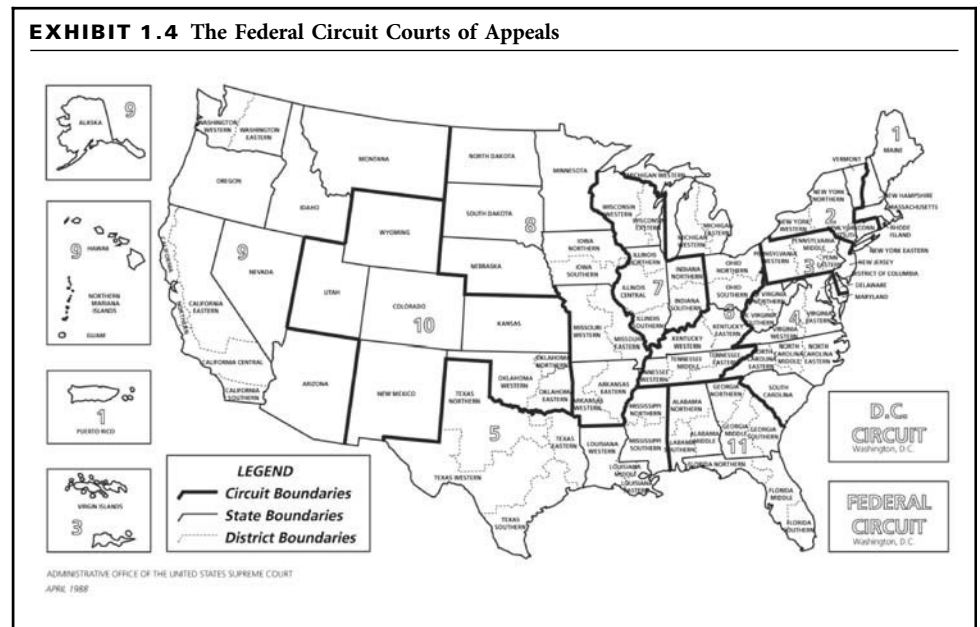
EXHIBIT 1.4 The Federal Circuit Courts of Appeals

9
ALASKA

9
HAWAII
NORTHERN MARIANA ISLANDS
GUAM

1
PUERTO RICO

3
VIRGIN ISLANDS

WASHINGTON WESTERN
WASHINGTON EASTERN
OREGON
IDAHO
MONTANA
WYOMING
NORTH DAKOTA
SOUTH DAKOTA
8
MINNESOTA
9
NEVADA
CALIFORNIA NORTHERN
CALIFORNIA EASTERN
CALIFORNIA CENTRAL
CALIFORNIA SOUTHERN
UTAH
COLORADO
10
NEBRASKA
KANSAS
IOWA NORTHERN
IOWA SOUTHERN
MISSOURI WESTERN
MISSOURI EASTERN
ARIZONA
NEW MEXICO
OKLAHOMA WESTERN
OKLAHOMA NORTHERN
OKLAHOMA EASTERN
TEXAS NORTHERN
5
TEXAS EASTERN
TEXAS WESTERN
TEXAS SOUTHERN
ARKANSAS WESTERN
ARKANSAS EASTERN
LOUISIANA WESTERN
LOUISIANA MIDDLE
LOUISIANA EASTERN
MISSISSIPPI NORTHERN
MISSISSIPPI SOUTHERN
WISCONSIN WESTERN
WISCONSIN EASTERN
MICHIGAN WESTERN
MICHIGAN EASTERN
ILLINOIS NORTHERN
ILLINOIS CENTRAL
ILLINOIS SOUTHERN
7
INDIANA NORTHERN
INDIANA SOUTHERN
OHIO NORTHERN
OHIO SOUTHERN
6
KENTUCKY WESTERN
KENTUCKY EASTERN
TENNESSEE WESTERN
TENNESSEE MIDDLE
TENNESSEE EASTERN
ALABAMA NORTHERN
ALABAMA MIDDLE
ALABAMA SOUTHERN
GEORGIA NORTHERN
GEORGIA MIDDLE
GEORGIA SOUTHERN
11
FLORIDA NORTHERN
FLORIDA MIDDLE
FLORIDA SOUTHERN
SOUTH CAROLINA
NORTH CAROLINA WESTERN
NORTH CAROLINA MIDDLE
NORTH CAROLINA EASTERN
4
VIRGINIA WESTERN
VIRGINIA EASTERN
W. VIRGINIA NORTHERN
W. VIRGINIA SOUTHERN
MARYLAND
DELAWARE
DISTRICT OF COLUMBIA
NEW JERSEY
PENNSYLVANIA WESTERN
PENNSYLVANIA MIDDLE
PENNSYLVANIA EASTERN
3
NEW YORK WESTERN
NEW YORK NORTHERN
NEW YORK EASTERN
NEW YORK SOUTHERN
2
VERMONT
CONN.
1
MAINE
NEW HAMPSHIRE
MASSACHUSETTS
RHODE ISLAND

LEGEND
Circuit Boundaries
State Boundaries
District Boundaries

D.C. CIRCUIT
Washington, D.C.

FEDERAL CIRCUIT
Washington, D.C.

ADMINISTRATIVE OFFICE OF THE UNITED STATES SUPREME COURT
APRIL 1988